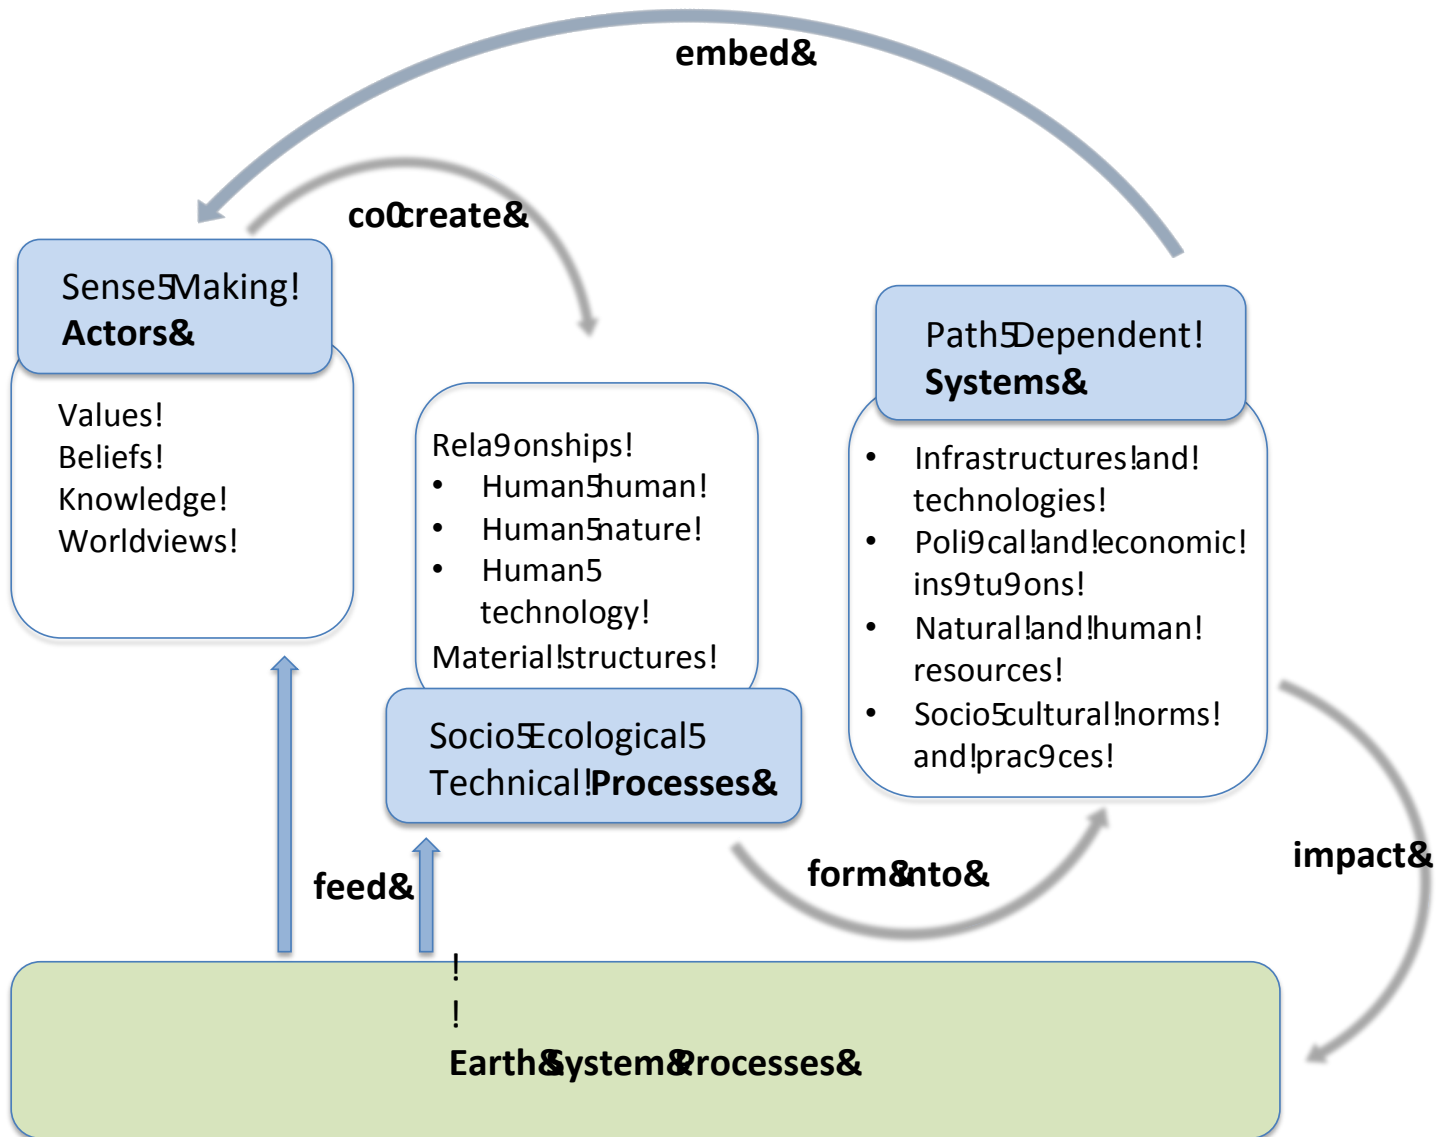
embed&

co0create&

Sense5Making!
Actors&

Values!
Beliefs!
Knowledge!
Worldviews!

Rela9onships!
• Human5human!
• Human5nature!
• Human5 technology!
Material!structures!

Socio5Ecological5 Technical!Processes&

Path5Dependent!
Systems&

• Infrastructures!and! technologies!
• Poli9cal!and!economic! ins9tu9ons!
• Natural!and!human! resources!
• Socio5cultural!norms! and!prac9ces!

feed&

form&nto&

impact&

!
!
Earth&System&Processes&